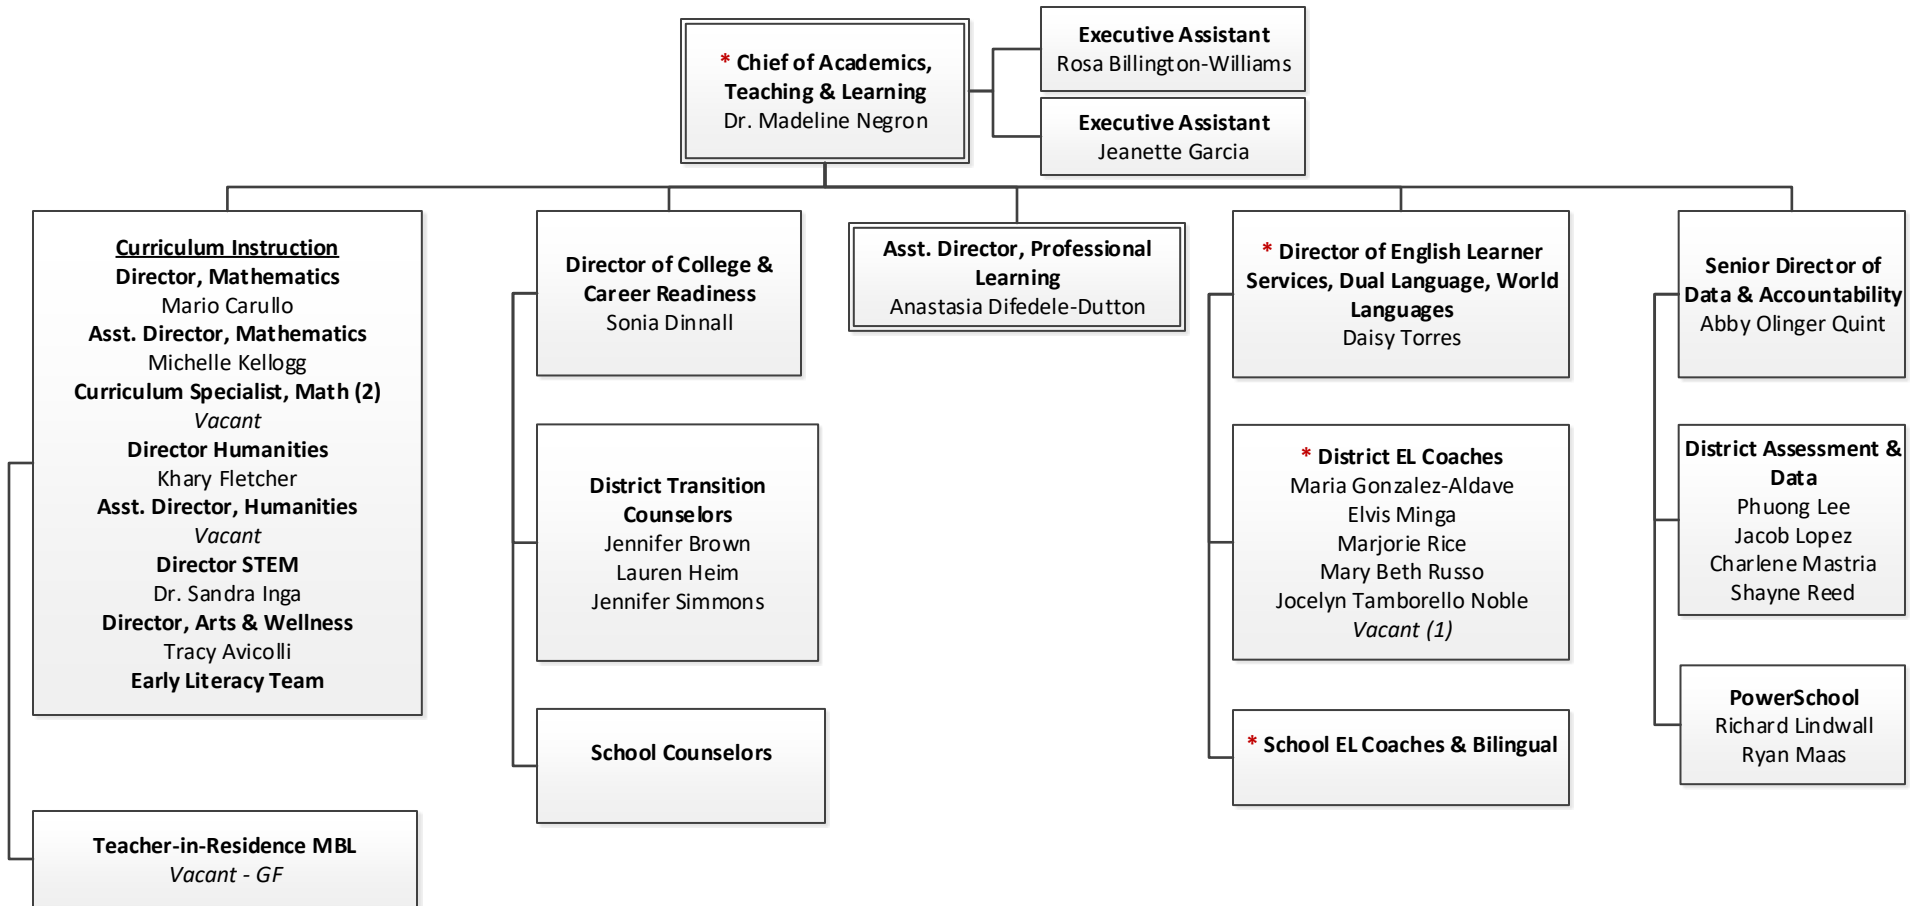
* Chief of Academics, Teaching & Learning
Dr. Madeline Negron

Executive Assistant
Rosa Billington-Williams

Executive Assistant
Jeanette Garcia

Curriculum Instruction
Director, Mathematics
Mario Carullo
Asst. Director, Mathematics
Michelle Kellogg
Curriculum Specialist, Math (2)
Vacant
Director Humanities
Khary Fletcher
Asst. Director, Humanities
Vacant
Director STEM
Dr. Sandra Inga
Director, Arts & Wellness
Tracy Avicolli
Early Literacy Team

Teacher-in-Residence MBL
Vacant - GF

Director of College & Career Readiness
Sonia Dinnall

District Transition Counselors
Jennifer Brown
Lauren Heim
Jennifer Simmons

School Counselors

Asst. Director, Professional Learning
Anastasia Difedele-Dutton

* Director of English Learner Services, Dual Language, World Languages
Daisy Torres

* District EL Coaches
Maria Gonzalez-Aldave
Elvis Minga
Marjorie Rice
Mary Beth Russo
Jocelyn Tamborello Noble
Vacant (1)

* School EL Coaches & Bilingual

Senior Director of Data & Accountability
Abby Olinger Quint

District Assessment & Data
Phuong Lee
Jacob Lopez
Charlene Mastria
Shayne Reed

PowerSchool
Richard Lindwall
Ryan Maas